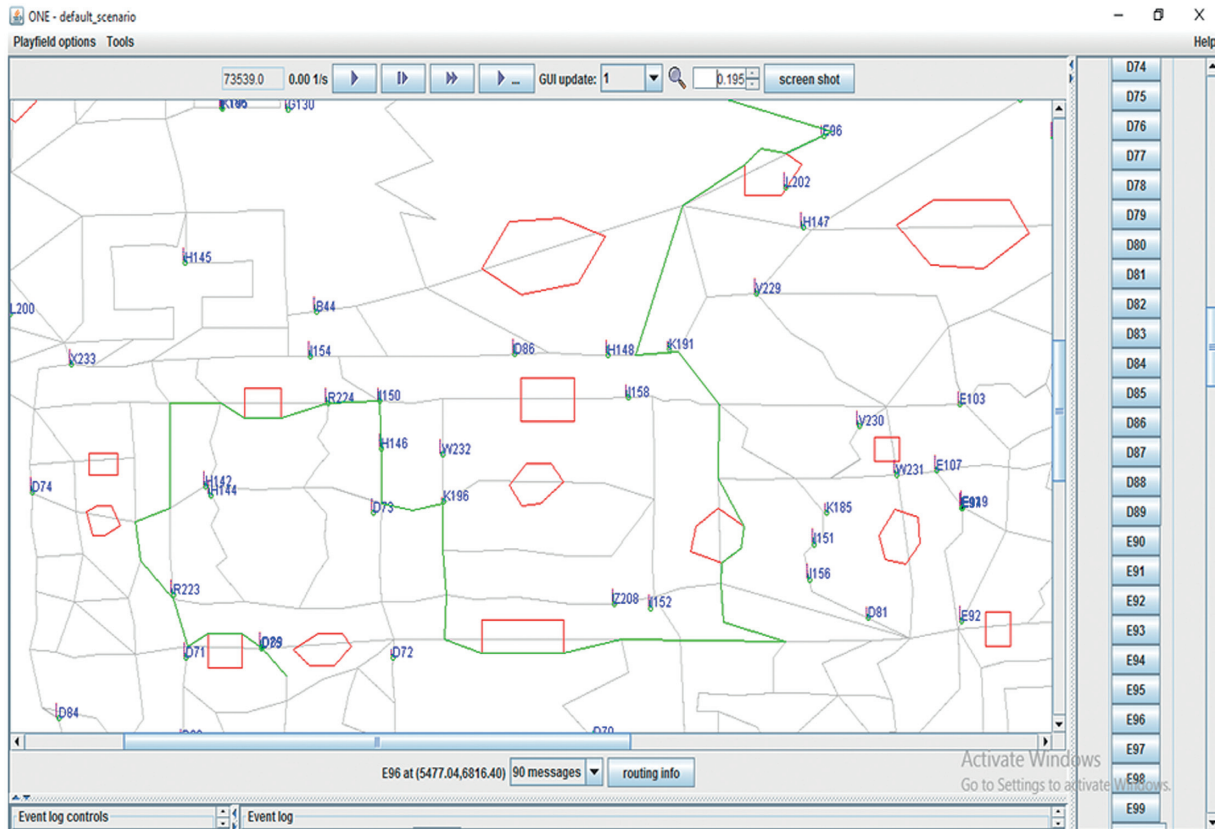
ONE - default_scenario
Playfield options Tools
Help
73539.0 0.00 1/s GUI update: 1 0.195 screen shot
K185 G130 E96 L202 H147 H145 V229 L200 B44 X233 I154 D86 H148 K191 R224 I150 I158 E103 V230 H146 W232 D74 H142 H144 D73 K196 W231 E107 E919 K185 I151 I156 R223 Z208 I152 D81 E92 D71 D29 D72 D84 D70
D74 D75 D76 D77 D78 D79 D80 D81 D82 D83 D84 D85 D86 D87 D88 D89 E90 E91 E92 E93 E94 E95 E96 E97 E98 E99
E96 at (5477.04,6816.40) 90 messages routing info
Activate Windows
Go to Settings to activate Windows.
Event log controls
Event log